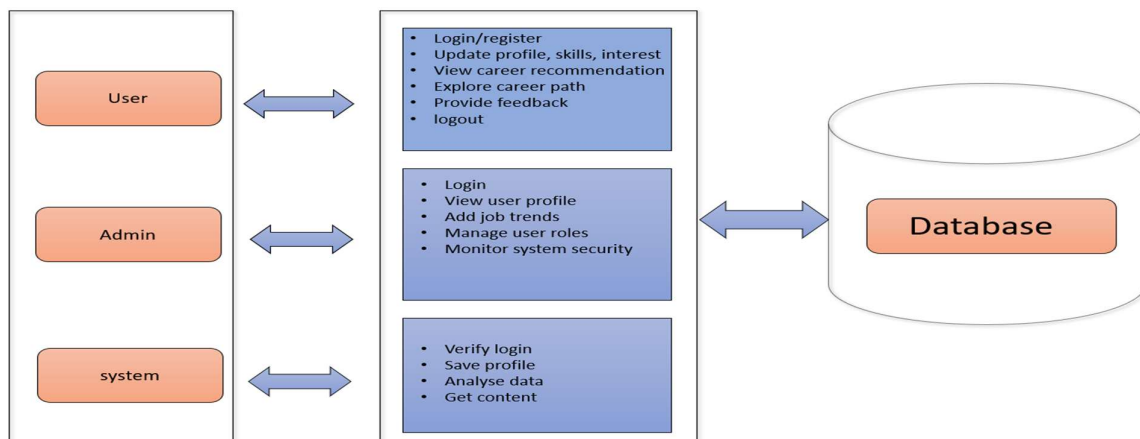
User

Admin

system

- Login/register
- Update profile, skills, interest
- View career recommendation
- Explore career path
- Provide feedback
- logout

- Login
- View user profile
- Add job trends
- Manage user roles
- Monitor system security

- Verify login
- Save profile
- Analyse data
- Get content

Database